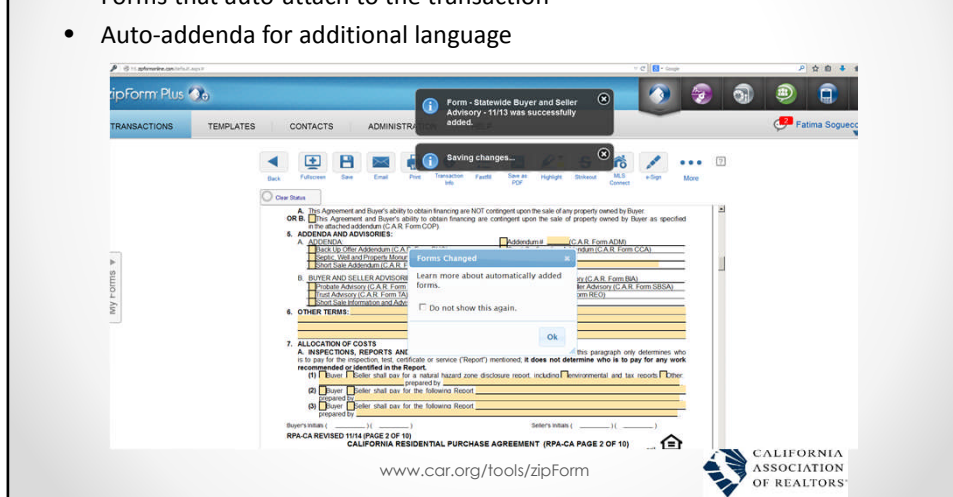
Forms that auto-attach to the transaction

• Auto-addenda for additional language

zipForm Plus

TRANSACTIONS TEMPLATES CONTACTS ADMINISTRA

Fatima Sogueco

Form - Statewide Buyer and Seller Advisory - 11/13 was successfully added.

Saving changes...

Back Fullscreen Save Email Print Transaction Info Fax/Fill Save as PDF Highlight Strikeout MLS Connect e-Sign More

Clear Status

My Forms

A. This Agreement and Buyer's ability to obtain financing are NOT contingent upon the sale of any property owned by Buyer.
OR B. This Agreement and Buyer's ability to obtain financing are contingent upon the sale of property owned by Buyer as specified in the attached addendum (C.A.R. Form COP)

5. ADDENDA AND ADVISORIES:
A. ADDENDA: Addendum # (C.A.R. Form ADM)
Back Up Offer Addendum (C.A.R. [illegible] ndum (C.A.R. Form CCA)
Septic, Well and Property Monu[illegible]
Short Sale Addendum (C.A.R. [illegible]

B. BUYER AND SELLER ADVISORI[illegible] ory (C.A.R. Form BIA)
Probate Advisory (C.A.R. Form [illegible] ller Advisory (C.A.R. Form SBSA)
Trust Advisory (C.A.R. Form TA) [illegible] orm REO)
Short Sale Information and Adv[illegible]

6. OTHER TERMS:

Forms Changed
Learn more about automatically added forms.
Do not show this again.
Ok

7. ALLOCATION OF COSTS
A. INSPECTIONS, REPORTS AND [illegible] this paragraph only determines who is to pay for the inspection, test, certificate or service ("Report") mentioned; it does not determine who is to pay for any work recommended or identified in the Report.
(1) Buyer Seller shall pay for a natural hazard zone disclosure report, including environmental and tax reports Other prepared by
(2) Buyer Seller shall pay for the following Report prepared by
(3) Buyer Seller shall pay for the following Report prepared by

Buyer's Initials ( )( ) Seller's Initials ( )( )
RPA-CA REVISED 11/14 (PAGE 2 OF 10)
CALIFORNIA RESIDENTIAL PURCHASE AGREEMENT (RPA-CA PAGE 2 OF 10)

www.car.org/tools/zipForm

CALIFORNIA ASSOCIATION OF REALTORS